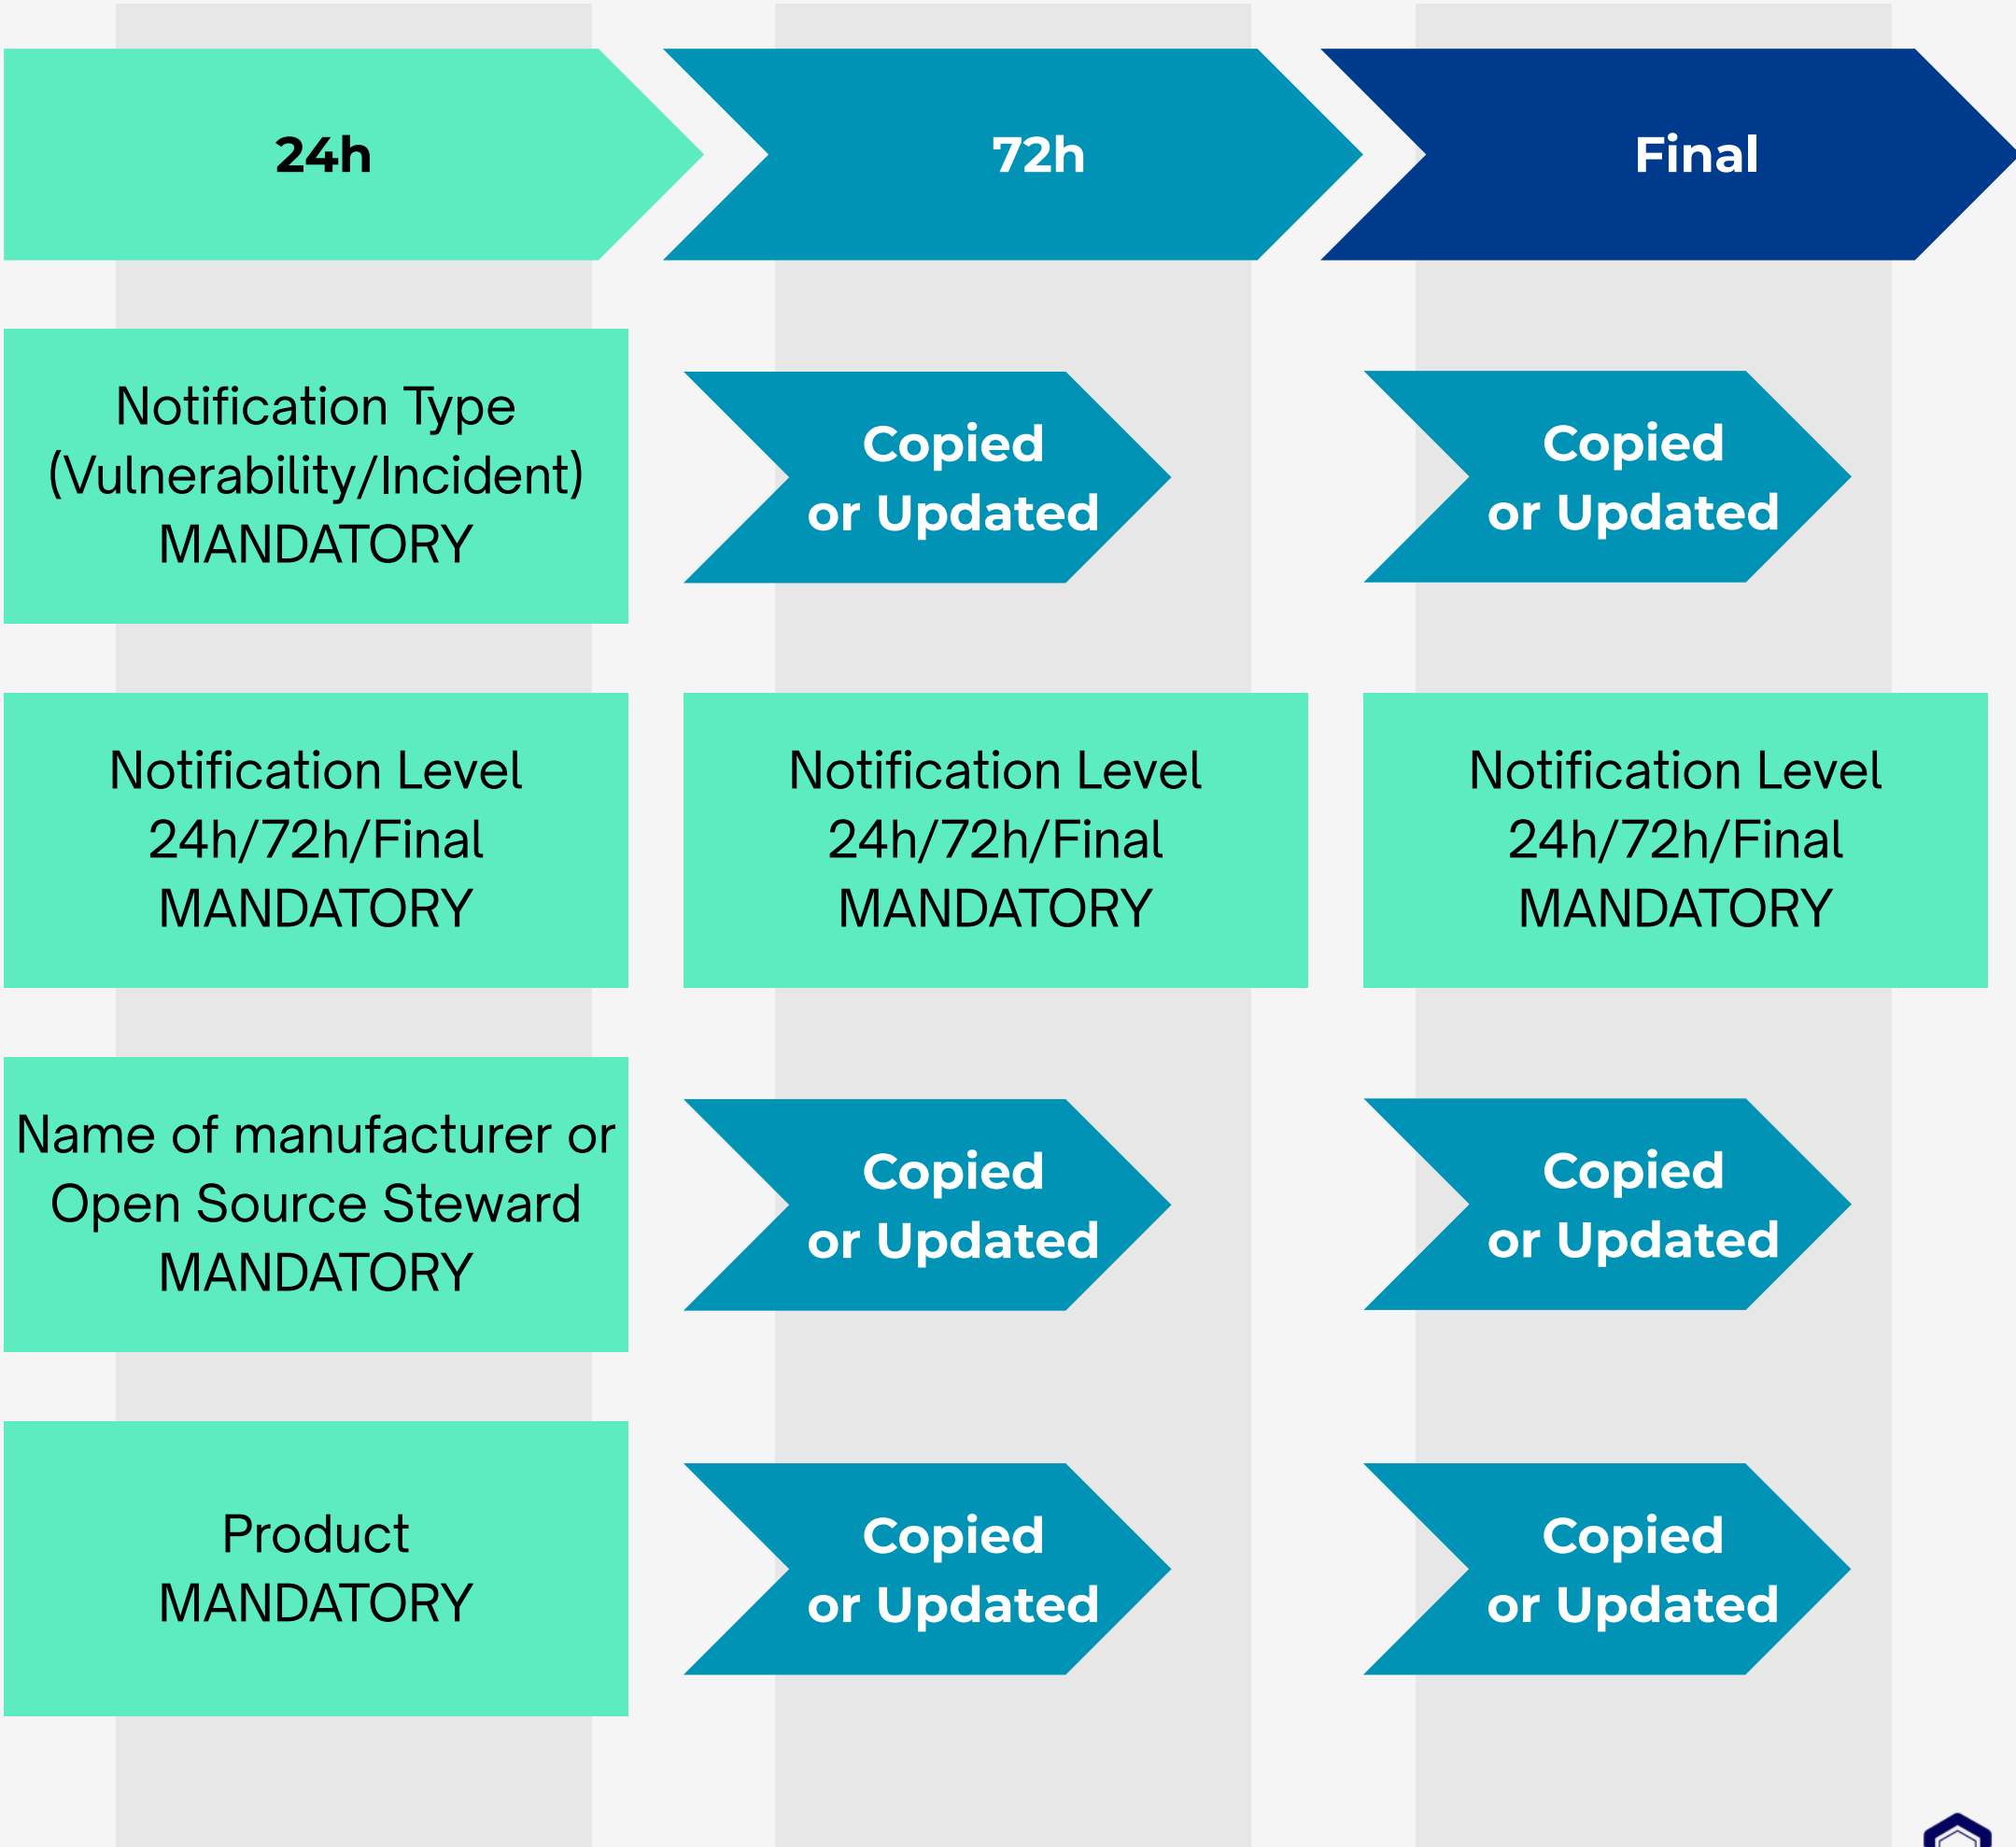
24h

72h

Final

Notification Type (Vulnerability/Incident) MANDATORY

Copied or Updated

Copied or Updated

Notification Level 24h/72h/Final MANDATORY

Notification Level 24h/72h/Final MANDATORY

Notification Level 24h/72h/Final MANDATORY

Name of manufacturer or Open Source Steward MANDATORY

Copied or Updated

Copied or Updated

Product MANDATORY

Copied or Updated

Copied or Updated